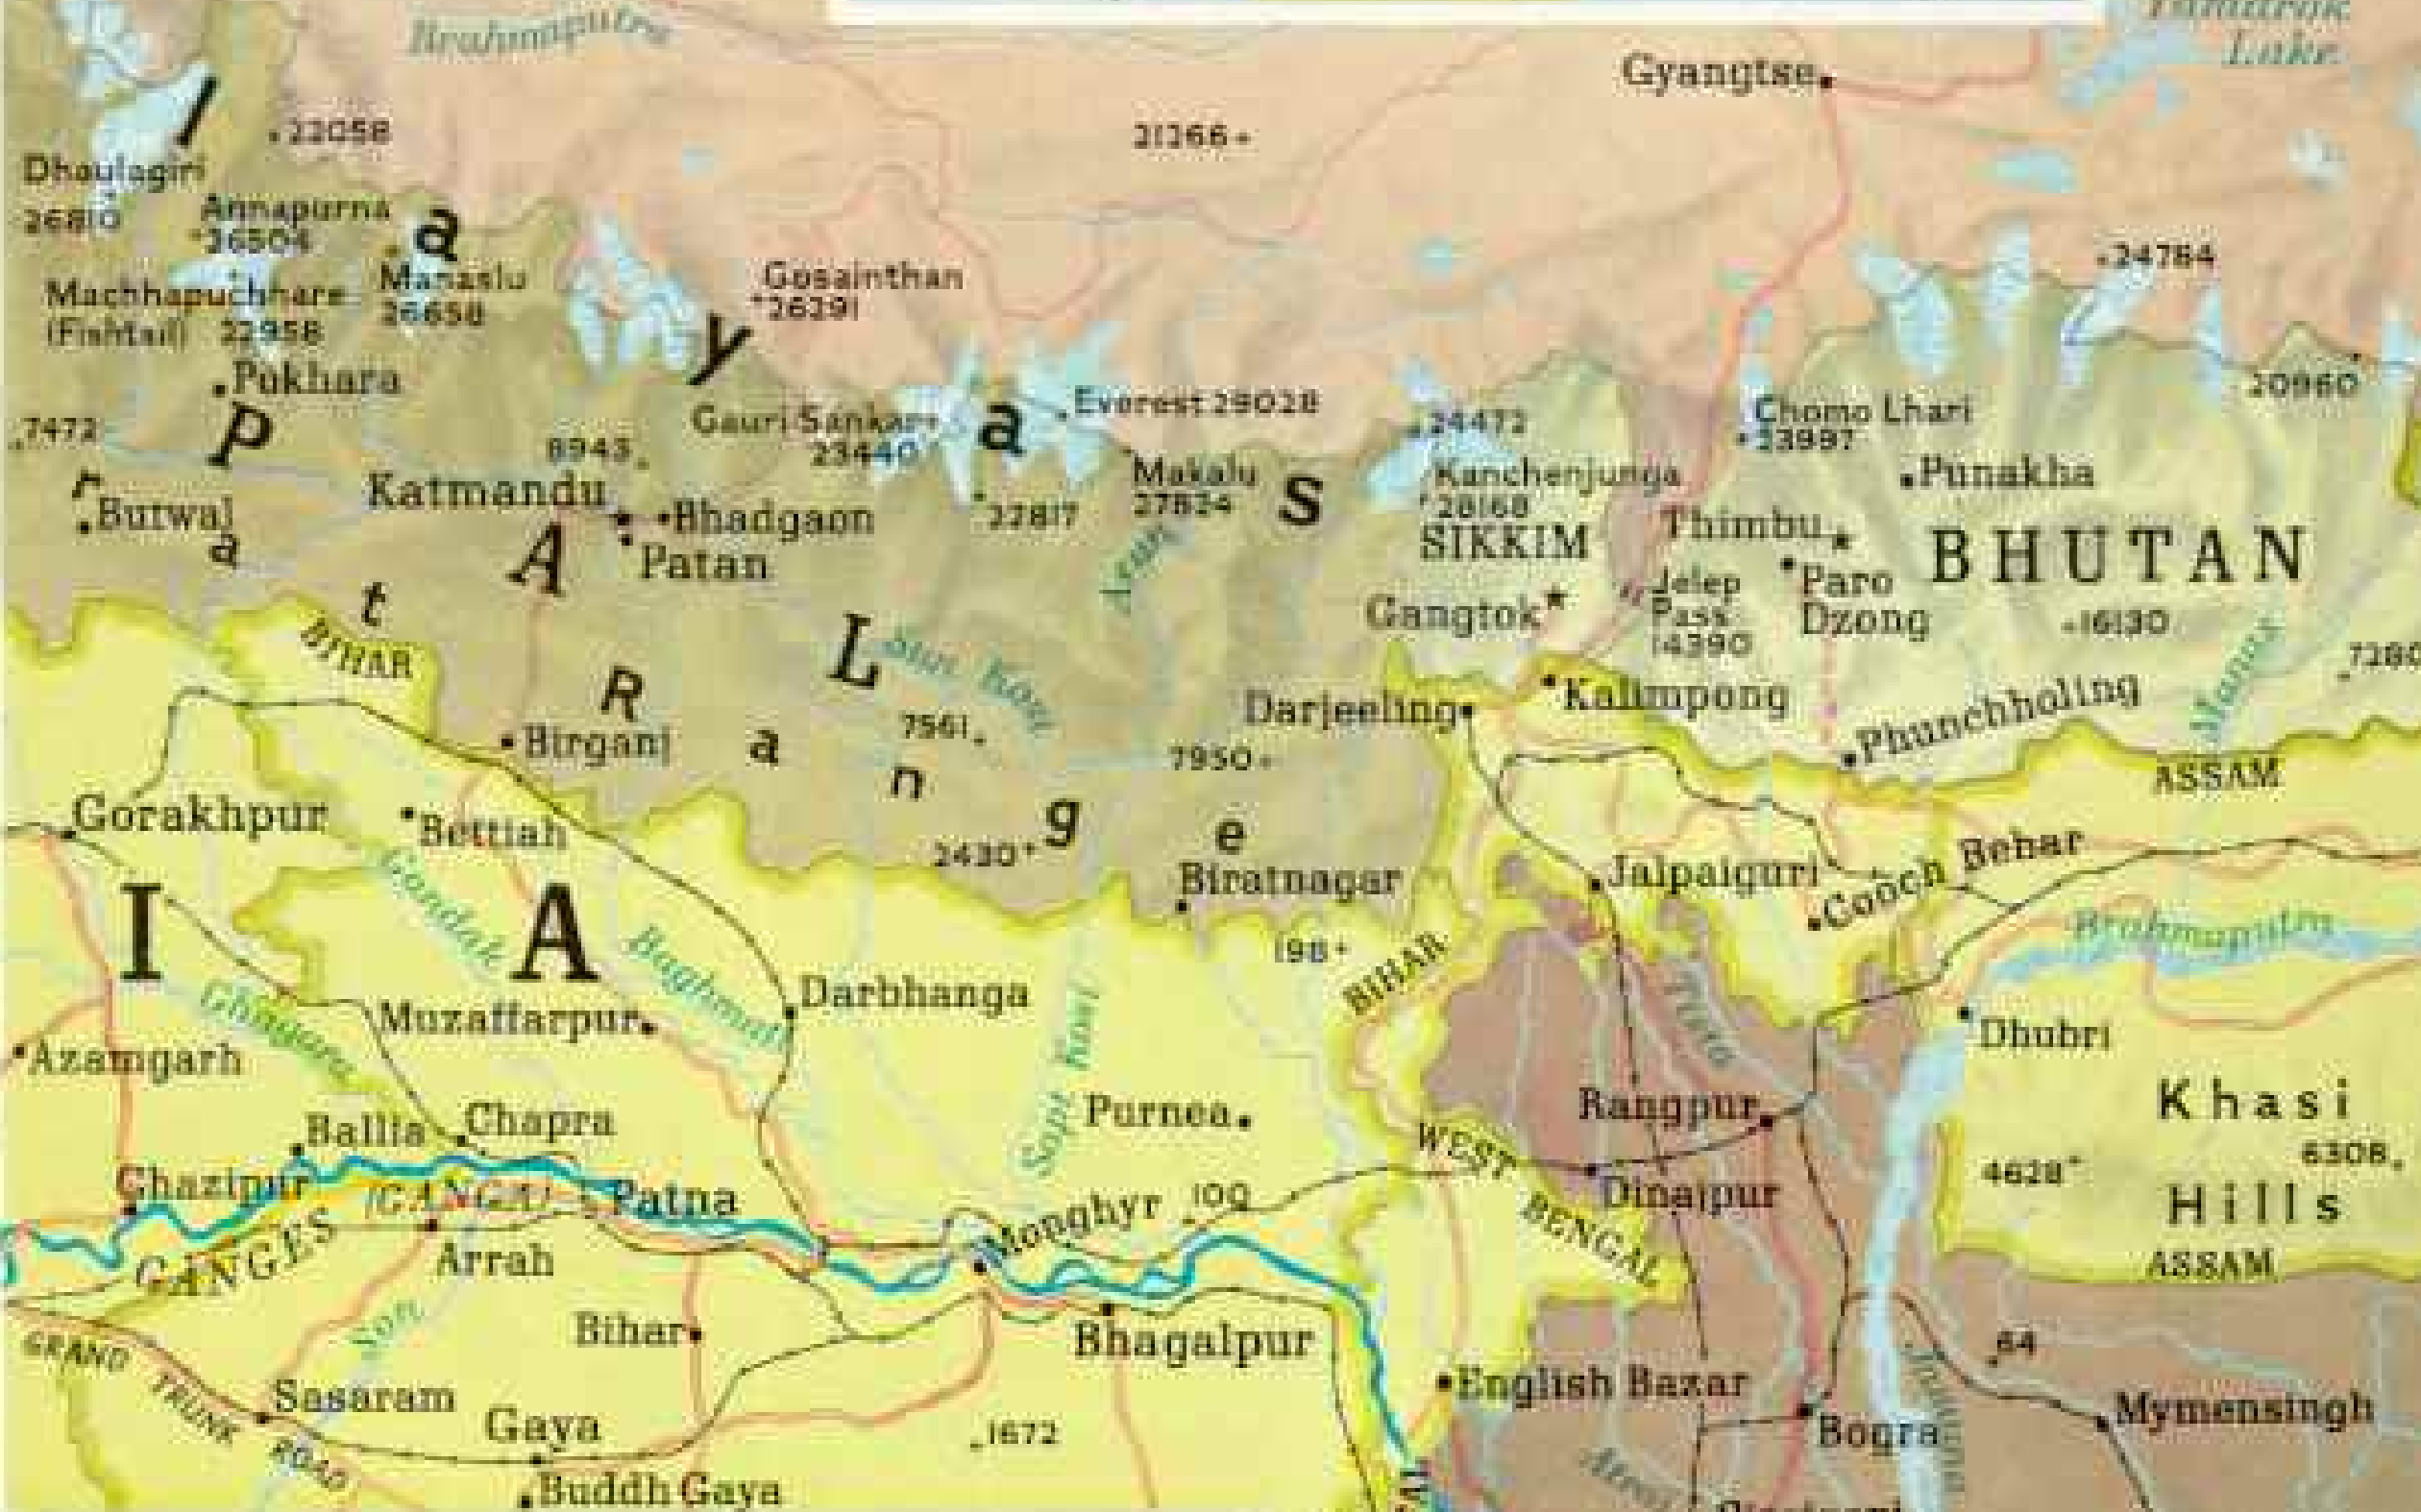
Brahmaputra
Yamdrok Lake
Gyangtse
22058
21366
Dhaulagiri 26810
Annapurna 26504
Manaslu 26658
Machhapuchhare (Fishtail) 22958
Gosainthan 26291
24784
Pokhara
7472
Gauri Sankar 23440
Everest 29028
24472
Chomo Lhari 23997
20960
8943
Makalu 27824
Kanchenjunga 28168
Punakha
Butwal
Katmandu
Bhadgaon
Patan
27817
SIKKIM
Thimbu
BHUTAN
Jelep Pass 14390
Paro Dzong
16130
Gangtok
BIHAR
Arun
Sun Kosi
Darjeeling
Kalimpong
Phunchholing
Manas
7380
Birganj
7561
7950
ASSAM
Gorakhpur
Bettiah
2430
Jalpaiguri
Cooch Behar
Biratnagar
Himalaya Range
Gandak
Baghmati
BIHAR
198
Brahmaputra
I A
Darbhanga
Muzaffarpur
Ghagara
Kosi
Tista
Dhubri
Azamgarh
Purnea
Rangpur
Khasi Hills
Ballia
Chapra
Saptkosi
WEST BENGAL
4628
6308
Ghazipur
GANGA
Patna
Monghyr
100
Dinajpur
GANGES
Arrah
ASSAM
Son
Bihar
Bhagalpur
84
GRAND TRUNK ROAD
Sasaram
Gaya
1672
English Bazar
Bogra
Mymensingh
Buddh Gaya